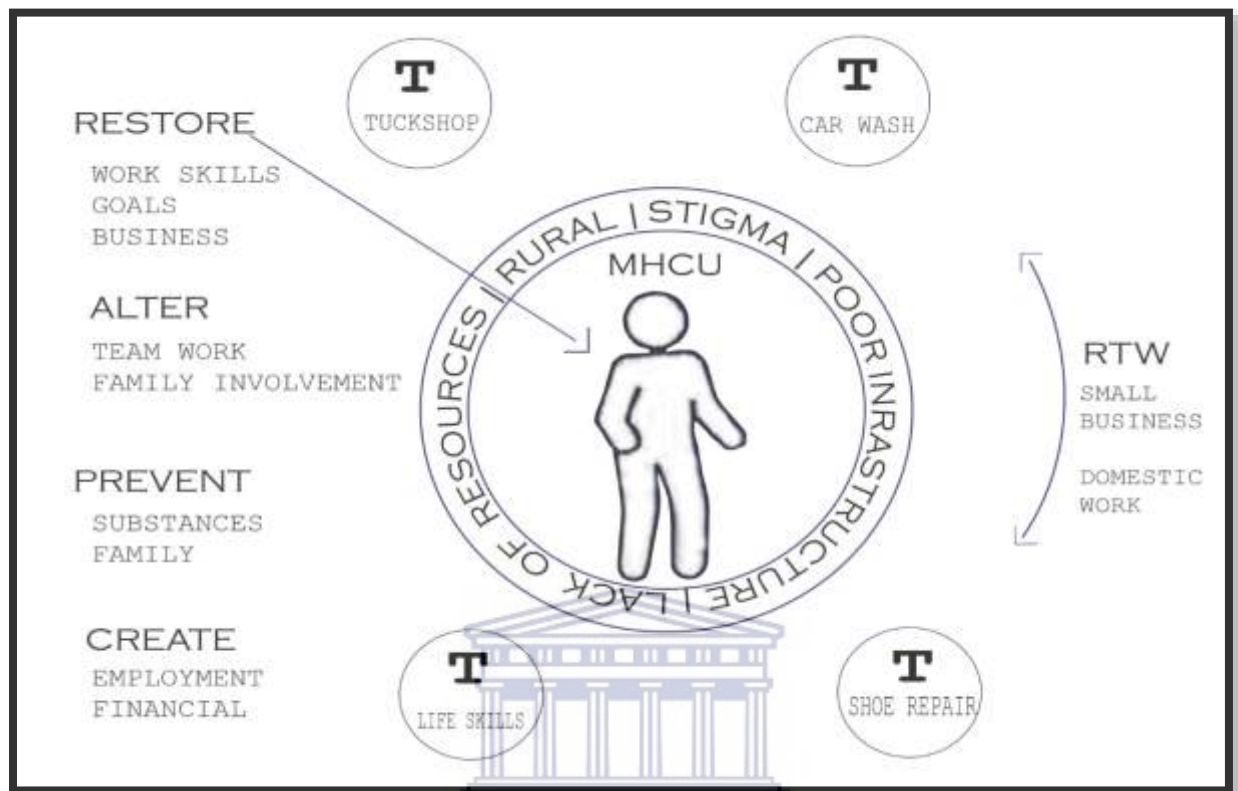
T
TUCKSHOP

T
CAR WASH

RESTORE
WORK SKILLS
GOALS
BUSINESS

ALTER
TEAM WORK
FAMILY INVOLVEMENT

PREVENT
SUBSTANCES
FAMILY

CREATE
EMPLOYMENT
FINANCIAL

RURAL | STIGMA | POOR INRASTRUCTURE | LACK OF RESOURCES |

MHCU

RTW
SMALL BUSINESS

DOMESTIC WORK

T
LIFE SKILLS

T
SHOE REPAIR